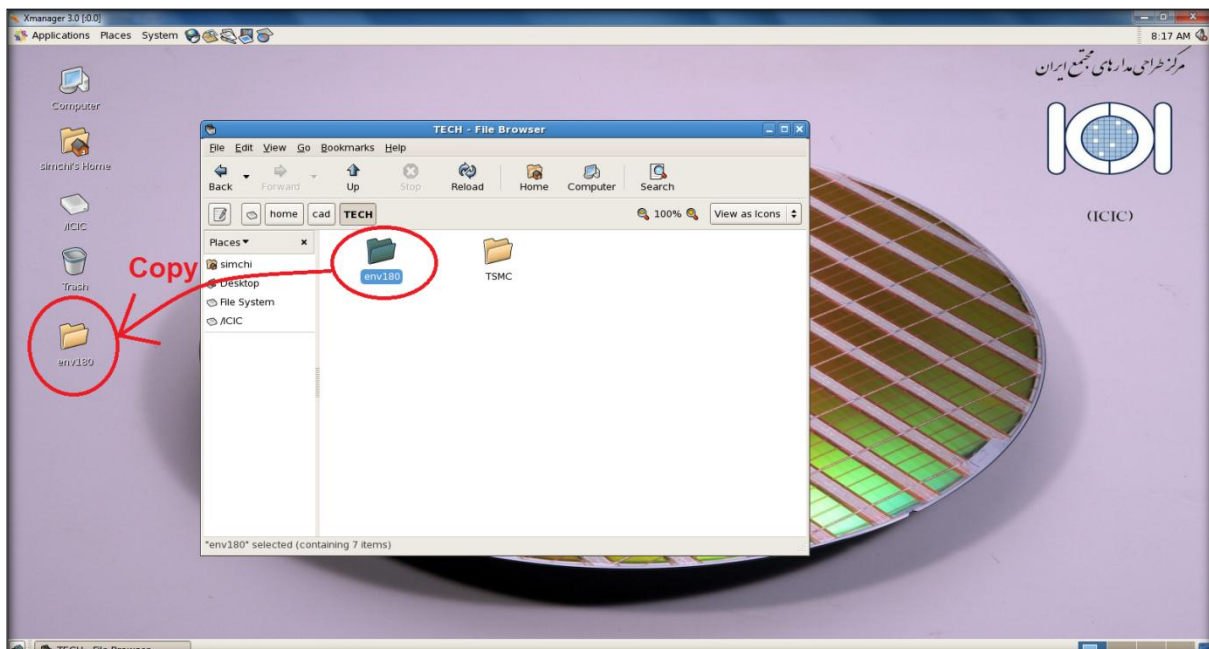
Xmanager 3.0 [:0.0]

Applications Places System

8:17 AM

Computer

simchi's Home

/ICIC

Trash

Copy

env180

مرکز طراحی مدارهای مجتمع ایران

(ICIC)

TECH - File Browser

File Edit View Go Bookmarks Help

Back Forward Up Stop Reload Home Computer Search

home cad TECH

100% View as Icons

Places ▾ ×

simchi
Desktop
File System
/ICIC

env180

TSMC

"env180" selected (containing 7 items)

TECH - File Browser